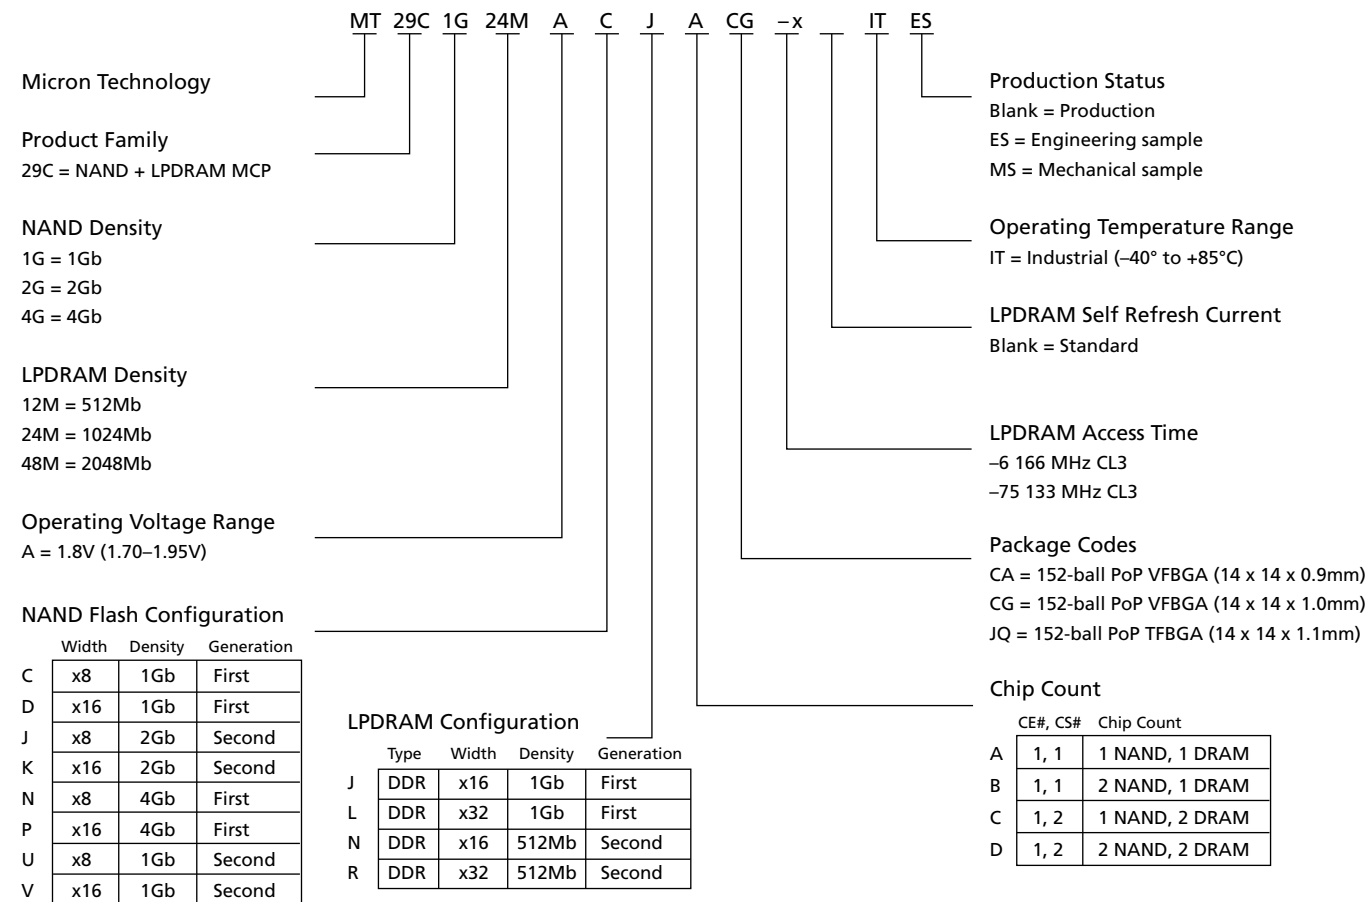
MT 29C 1G 24M A C J A CG –x IT ES

Micron Technology

Product Family
29C = NAND + LPDRAM MCP

NAND Density
1G = 1Gb
2G = 2Gb
4G = 4Gb

LPDRAM Density
12M = 512Mb
24M = 1024Mb
48M = 2048Mb

Operating Voltage Range
A = 1.8V (1.70–1.95V)

NAND Flash Configuration

| | Width | Density | Generation |
|---|---|---|---|
| C | x8 | 1Gb | First |
| D | x16 | 1Gb | First |
| J | x8 | 2Gb | Second |
| K | x16 | 2Gb | Second |
| N | x8 | 4Gb | First |
| P | x16 | 4Gb | First |
| U | x8 | 1Gb | Second |
| V | x16 | 1Gb | Second |

LPDRAM Configuration

| | Type | Width | Density | Generation |
|---|---|---|---|---|
| J | DDR | x16 | 1Gb | First |
| L | DDR | x32 | 1Gb | First |
| N | DDR | x16 | 512Mb | Second |
| R | DDR | x32 | 512Mb | Second |

Production Status
Blank = Production
ES = Engineering sample
MS = Mechanical sample

Operating Temperature Range
IT = Industrial (–40° to +85°C)

LPDRAM Self Refresh Current
Blank = Standard

LPDRAM Access Time
–6 166 MHz CL3
–75 133 MHz CL3

Package Codes
CA = 152-ball PoP VFBGA (14 x 14 x 0.9mm)
CG = 152-ball PoP VFBGA (14 x 14 x 1.0mm)
JQ = 152-ball PoP TFBGA (14 x 14 x 1.1mm)

Chip Count

| | CE#, CS# | Chip Count |
|---|---|---|
| A | 1, 1 | 1 NAND, 1 DRAM |
| B | 1, 1 | 2 NAND, 1 DRAM |
| C | 1, 2 | 1 NAND, 2 DRAM |
| D | 1, 2 | 2 NAND, 2 DRAM |